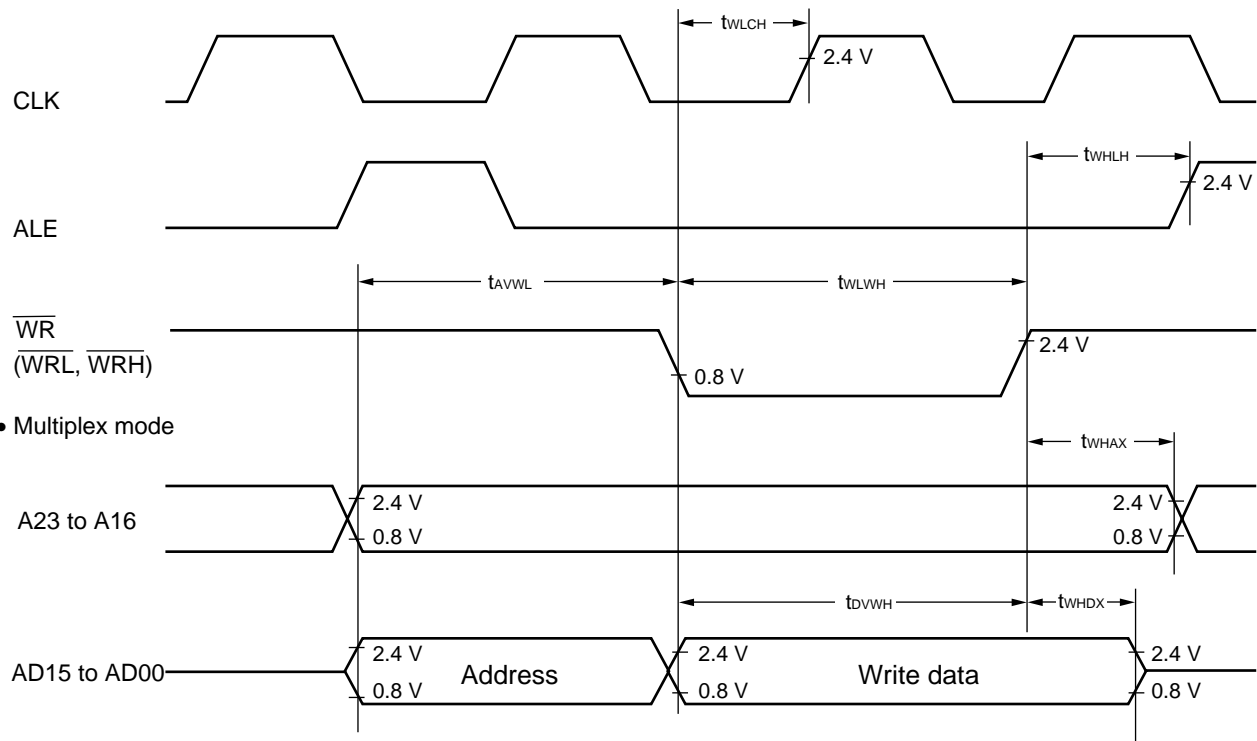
$t_{WLCH}$

2.4 V

CLK

$t_{WHLH}$

2.4 V

ALE

$t_{AVWL}$

$t_{WLWH}$

$\overline{WR}$ ($\overline{WRL}$, $\overline{WRH}$)

2.4 V

0.8 V

• Multiplex mode

$t_{WHAX}$

2.4 V

2.4 V

A23 to A16

0.8 V

0.8 V

$t_{DVWH}$

$t_{WHDX}$

2.4 V

2.4 V

2.4 V

AD15 to AD00

Address

Write data

0.8 V

0.8 V

0.8 V